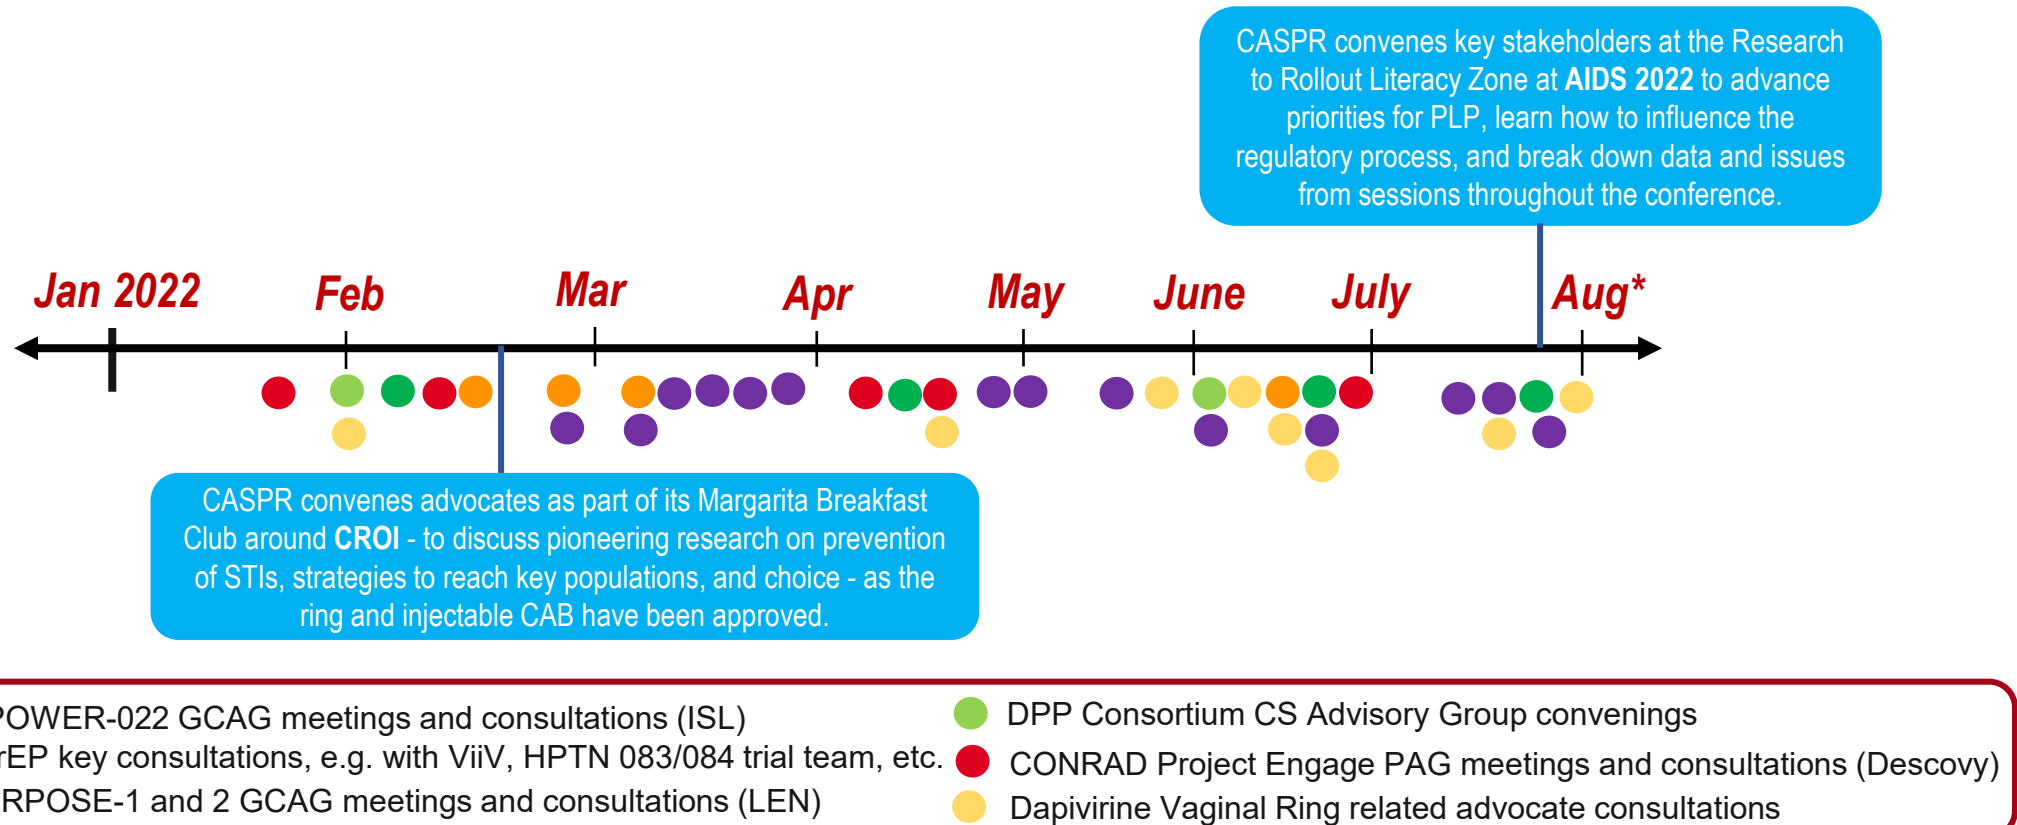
CASPR convenes key stakeholders at the Research to Rollout Literacy Zone at **AIDS 2022** to advance priorities for PLP, learn how to influence the regulatory process, and break down data and issues from sessions throughout the conference.

Jan 2022
Feb
Mar
Apr
May
June
July
Aug*

CASPR convenes advocates as part of its Margarita Breakfast Club around **CROI** - to discuss pioneering research on prevention of STIs, strategies to reach key populations, and choice - as the ring and injectable CAB have been approved.

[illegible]POWER-022 GCAG meetings and consultations (ISL)
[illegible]EP key consultations, e.g. with ViiV, HPTN 083/084 trial team, etc.
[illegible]RPOSE-1 and 2 GCAG meetings and consultations (LEN)
DPP Consortium CS Advisory Group convenings
CONRAD Project Engage PAG meetings and consultations (Descovy)
Dapivirine Vaginal Ring related advocate consultations